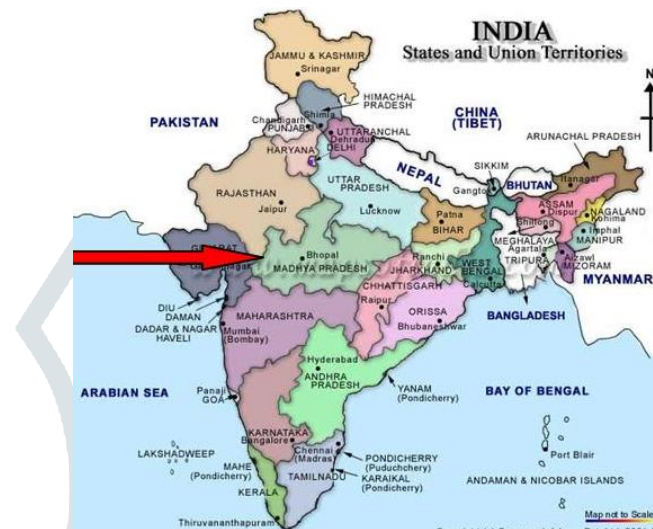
INDIA
States and Union Territories

N

JAMMU & KASHMIR
Srinagar

HIMACHAL PRADESH
Shimla

PAKISTAN

Chandigarh
PUNJAB

UTTARANCHAL
Dehradun

HARYANA

DELHI

CHINA (TIBET)

ARUNACHAL PRADESH
Itanagar

NEPAL

SIKKIM
Gangtok

BHUTAN

RAJASTHAN
Jaipur

UTTAR PRADESH
Lucknow

Patna
BIHAR

ASSAM
Dispur

NAGALAND
Kohima

Shillong
MEGHALAYA

Imphal
MANIPUR

Agartala
TRIPURA

Aizawl
MIZORAM

MYANMAR

GUJARAT

Bhopal
MADHYA PRADESH

Ranchi
JHARKHAND

WEST BENGAL
Calcutta

CHHATTISGARH
Raipur

ORISSA
Bhubaneshwar

DIU
DAMAN
DADAR & NAGAR HAVELI

MAHARASHTRA
Mumbai (Bombay)

BANGLADESH

Hyderabad
ANDHRA PRADESH

ARABIAN SEA

Panaji
GOA

YANAM (Pondicherry)

BAY OF BENGAL

KARNATAKA
Bangalore

LAKSHADWEEP

Chennai (Madras)

Port Blair

MAHE (Pondicherry)

TAMILNADU

PONDICHERRY (Puduchcherry)

KARAIKAL (Pondicherry)

ANDAMAN & NICOBAR ISLANDS

KERALA

Thiruvananthapuram

Map not to Scale